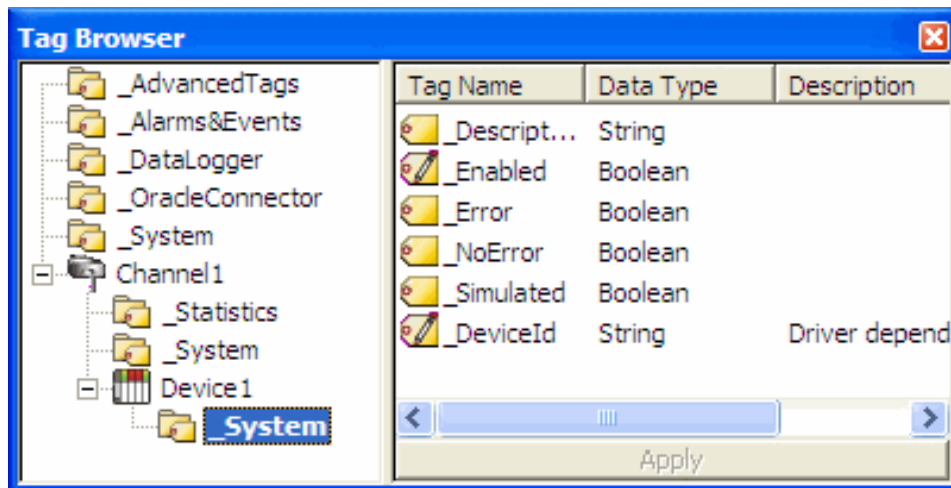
Tag Browser

_AdvancedTags
_Alarms&Events
_DataLogger
_OracleConnector
_System
Channel1
_Statistics
_System
Device1
_System

| Tag Name | Data Type | Description |
|---|---|---|
| _Descript... | String | |
| _Enabled | Boolean | |
| _Error | Boolean | |
| _NoError | Boolean | |
| _Simulated | Boolean | |
| _DeviceId | String | Driver depend |

Apply